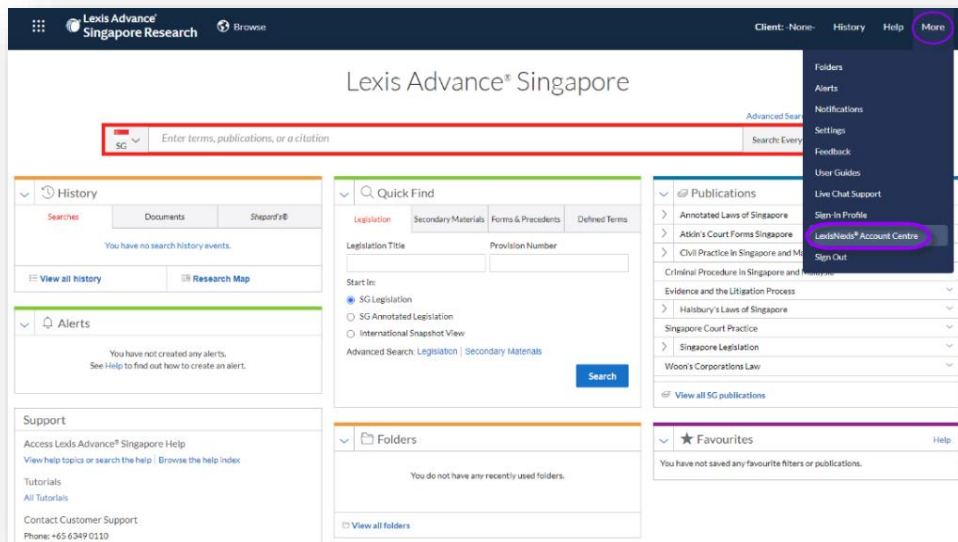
Lexis Advance® Singapore Research
Browse
Client: -None-
History
Help
More

Folders
Alerts
Notifications
Settings
Feedback
User Guides
Live Chat Support
Sign-In Profile
LexisNexis® Account Centre
Sign Out

Lexis Advance® Singapore

Advanced Sear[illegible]

SG
Enter terms, publications, or a citation
Search: Every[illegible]

History
Searches
Documents
Shepard's®
You have no search history events.
View all history
Research Map

Alerts
You have not created any alerts.
See Help to find out how to create an alert.

Support
Access Lexis Advance® Singapore Help
View help topics or search the help | Browse the help index
Tutorials
All Tutorials
Contact Customer Support
Phone: +65 6349 0110

Quick Find
Legislation
Secondary Materials
Forms & Precedents
Defined Terms
Legislation Title
Provision Number
Start in:
SG Legislation
SG Annotated Legislation
International Snapshot View
Advanced Search: Legislation | Secondary Materials
Search

Folders
You do not have any recently used folders.
View all folders

Publications
Annotated Laws of Singapore
Atkin's Court Forms Singapore
Civil Practice in Singapore and Ma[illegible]
Criminal Procedure in Singapore and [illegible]
Evidence and the Litigation Process
Halsbury's Laws of Singapore
Singapore Court Practice
Singapore Legislation
Woon's Corporations Law
View all SG publications

Favourites
Help
You have not saved any favourite filters or publications.